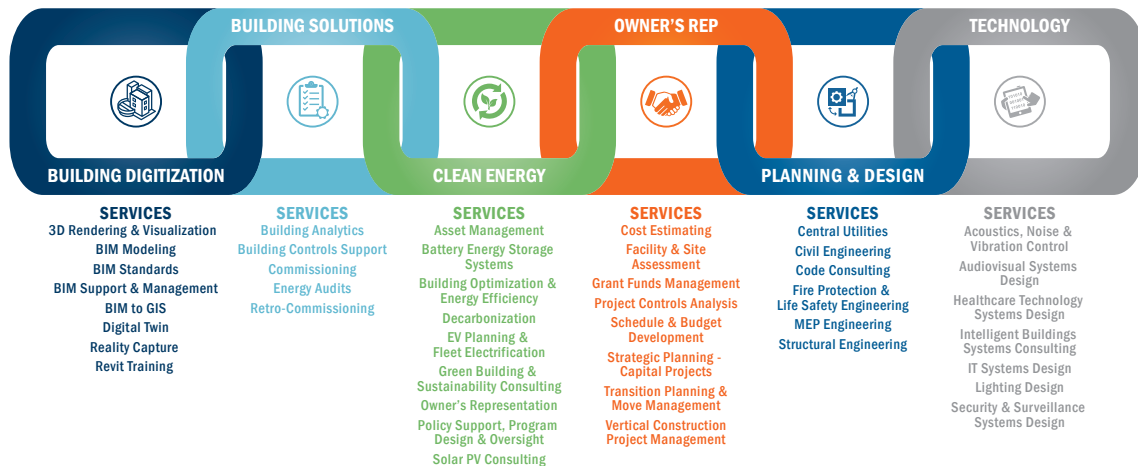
BUILDING SOLUTIONS

OWNER'S REP

TECHNOLOGY

BUILDING DIGITIZATION

CLEAN ENERGY

PLANNING & DESIGN

SERVICES
3D Rendering & Visualization
BIM Modeling
BIM Standards
BIM Support & Management
BIM to GIS
Digital Twin
Reality Capture
Revit Training

SERVICES
Building Analytics
Building Controls Support
Commissioning
Energy Audits
Retro-Commissioning

SERVICES
Asset Management
Battery Energy Storage Systems
Building Optimization & Energy Efficiency
Decarbonization
EV Planning & Fleet Electrification
Green Building & Sustainability Consulting
Owner's Representation
Policy Support, Program Design & Oversight
Solar PV Consulting

SERVICES
Cost Estimating
Facility & Site Assessment
Grant Funds Management
Project Controls Analysis
Schedule & Budget Development
Strategic Planning - Capital Projects
Transition Planning & Move Management
Vertical Construction Project Management

SERVICES
Central Utilities
Civil Engineering
Code Consulting
Fire Protection & Life Safety Engineering
MEP Engineering
Structural Engineering

SERVICES
Acoustics, Noise & Vibration Control
Audiovisual Systems Design
Healthcare Technology Systems Design
Intelligent Buildings Systems Consulting
IT Systems Design
Lighting Design
Security & Surveillance Systems Design